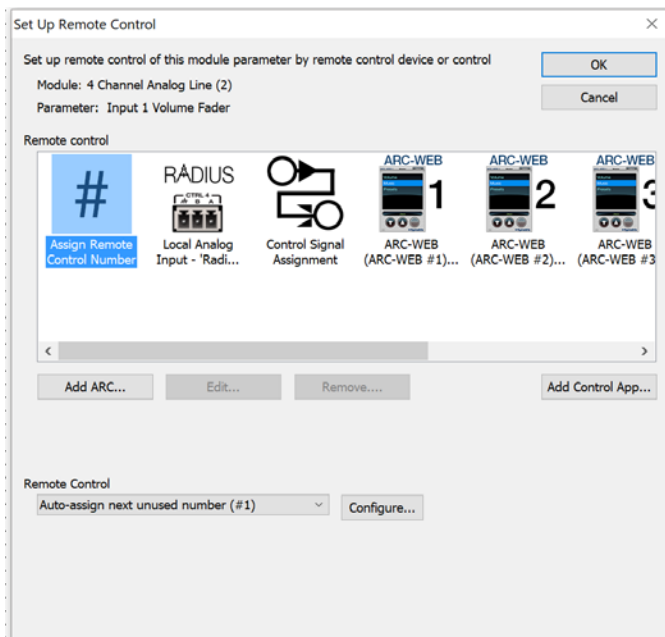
Set Up Remote Control

Set up remote control of this module parameter by remote control device or control

Module: 4 Channel Analog Line (2)

Parameter: Input 1 Volume Fader

OK

Cancel

Remote control

#

Assign Remote Control Number

RADIUS

CTRL 4

Local Analog Input - 'Radi...

Control Signal Assignment

ARC-WEB

1

ARC-WEB (ARC-WEB #1)...

ARC-WEB

2

ARC-WEB (ARC-WEB #2)...

ARC-WEB

3

ARC-WEB (ARC-WEB #3

Add ARC...

Edit...

Remove....

Add Control App...

Remote Control

Auto-assign next unused number (#1)

Configure...